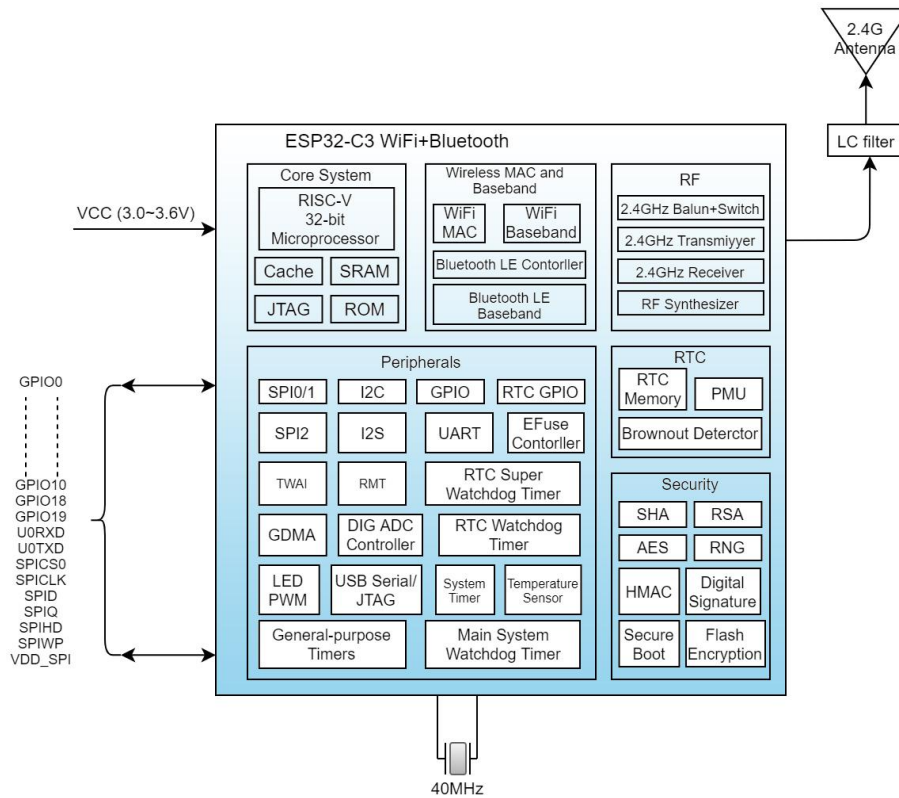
2.4G Antenna

LC filter

ESP32-C3 WiFi+Bluetooth

VCC (3.0~3.6V)

Core System
RISC-V 32-bit Microprocessor
Cache
SRAM
JTAG
ROM

Wireless MAC and Baseband
WiFi MAC
WiFi Baseband
Bluetooth LE Contorller
Bluetooth LE Baseband

RF
2.4GHz Balun+Switch
2.4GHz Transmiyyer
2.4GHz Receiver
RF Synthesizer

Peripherals
SPI0/1
I2C
GPIO
RTC GPIO
SPI2
I2S
UART
EFuse Contorller
TWAI
RMT
RTC Super Watchdog Timer
GDMA
DIG ADC Controller
RTC Watchdog Timer
LED PWM
USB Serial/ JTAG
System Timer
Temperature Sensor
General-purpose Timers
Main System Watchdog Timer

RTC
RTC Memory
PMU
Brownout Deterctor

Security
SHA
RSA
AES
RNG
HMAC
Digital Signature
Secure Boot
Flash Encryption

GPIO0
GPIO10
GPIO18
GPIO19
U0RXD
U0TXD
SPICS0
SPICLK
SPID
SPIQ
SPIHD
SPIWP
VDD_SPI

40MHz